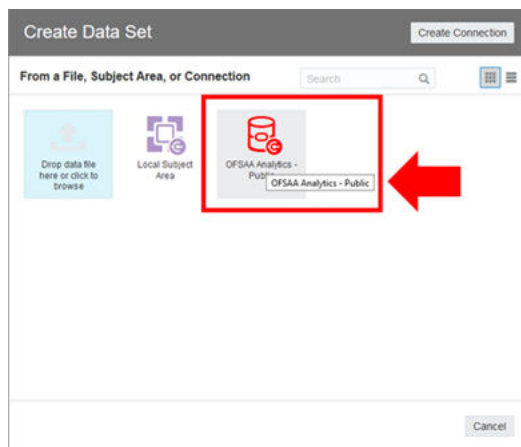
Create Data Set

Create Connection

From a File, Subject Area, or Connection

Search

Drop data file here or click to browse

Local Subject Area

OFSAA Analytics - Publ

OFSAA Analytics - Public

Cancel